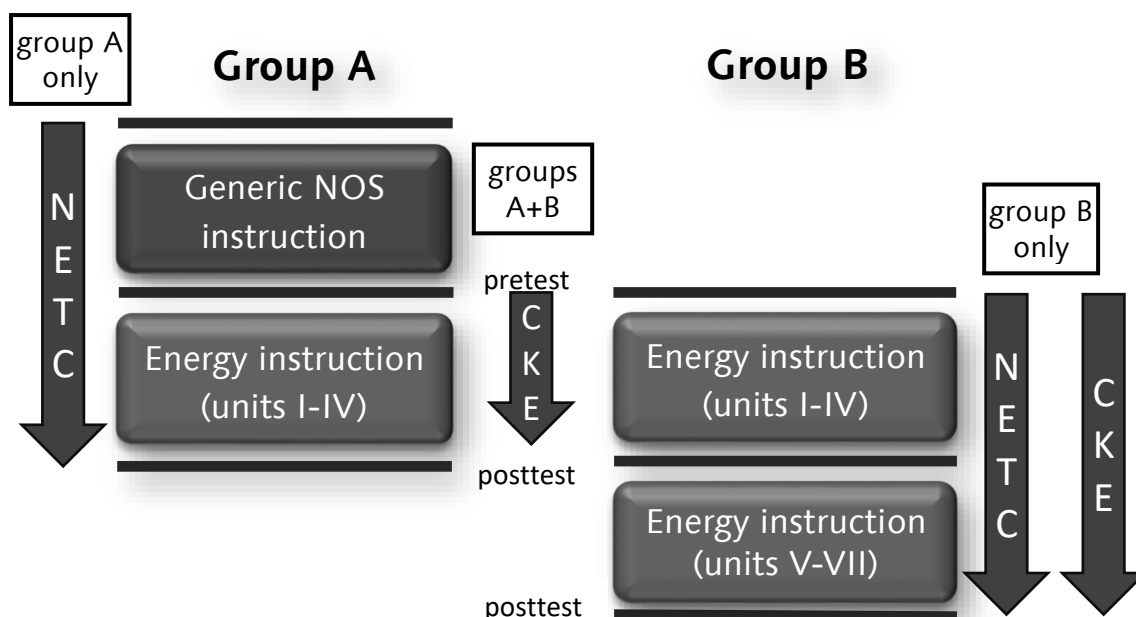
group A only

Group A

Group B

N
E
T
C

Generic NOS instruction

groups A+B

pretest

C
K
E

Energy instruction (units I-IV)

posttest

group B only

Energy instruction (units I-IV)

N
E
T
C

C
K
E

Energy instruction (units V-VII)

posttest